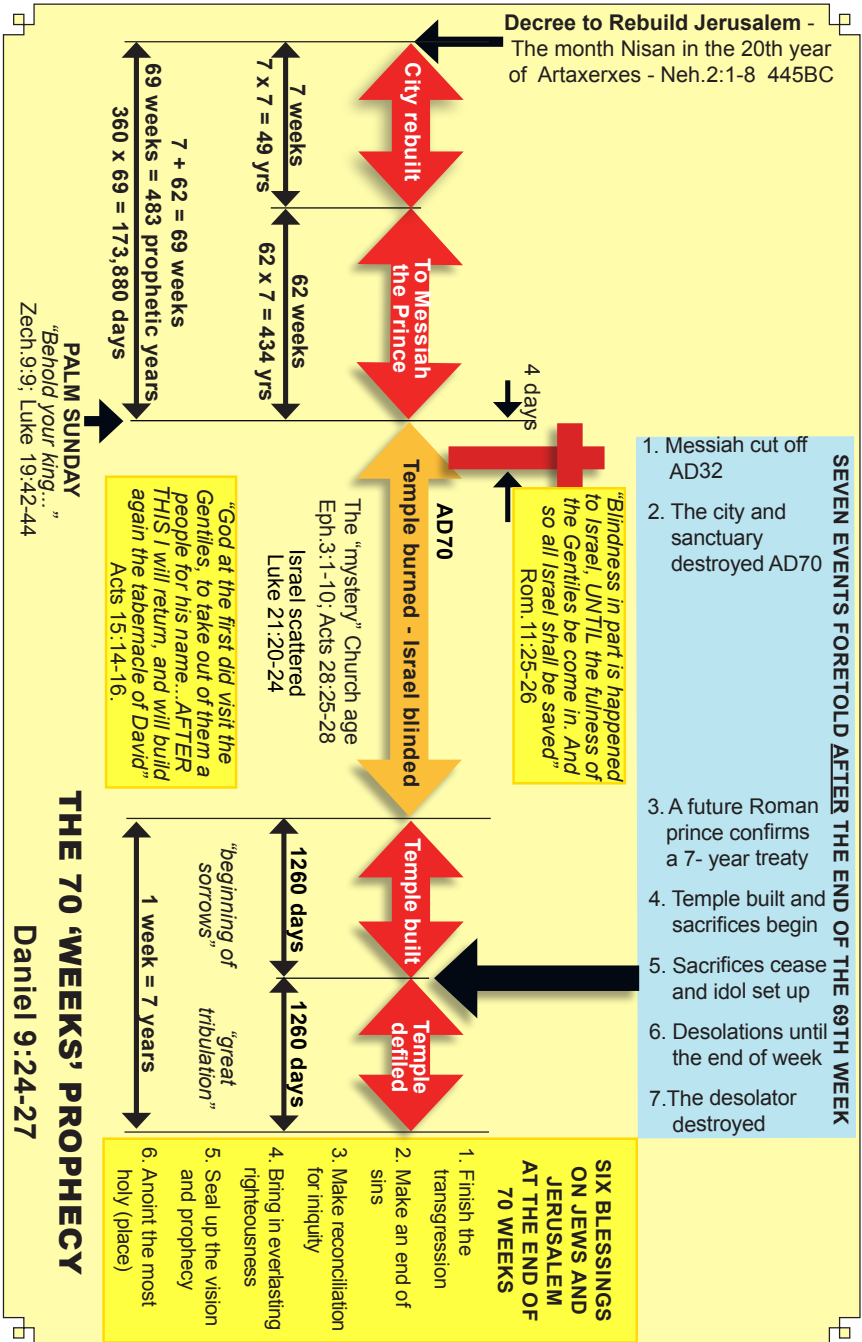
Decree to Rebuild Jerusalem - The month Nisan in the 20th year of Artaxerxes - Neh.2:1-8 445BC

City rebuilt

To Messiah the Prince

7 weeks
7 x 7 = 49 yrs

62 weeks
62 x 7 = 434 yrs

7 + 62 = 69 weeks
69 weeks = 483 prophetic years
360 x 69 = 173,880 days

PALM SUNDAY
"Behold your king..."
Zech.9:9; Luke 19:42-44

4 days

AD70

Temple burned - Israel blinded

"Blindness in part is happened to Israel, UNTIL the fulness of the Gentiles be come in. And so all Israel shall be saved"
Rom.11:25-26

The "mystery" Church age
Eph.3:1-10; Acts 28:25-28
Israel scattered
Luke 21:20-24

"God at the first did visit the Gentiles, to take out of them a people for his name...AFTER THIS I will return, and will build again the tabernacle of David"
Acts 15:14-16.

SEVEN EVENTS FORETOLD AFTER THE END OF THE 69TH WEEK

1. Messiah cut off AD32

2. The city and sanctuary destroyed AD70

3. A future Roman prince confirms a 7- year treaty

4. Temple built and sacrifices begin

5. Sacrifices cease and idol set up

6. Desolations until the end of week

7.The desolator destroyed

Temple built

Temple defiled

1260 days
"beginning of sorrows"

1260 days
"great tribulation"

1 week = 7 years

THE 70 'WEEKS' PROPHECY
Daniel 9:24-27

SIX BLESSINGS ON JEWS AND JERUSALEM AT THE END OF 70 WEEKS

1. Finish the transgression
2. Make an end of sins
3. Make reconciliation for iniquity
4. Bring in everlasting righteousness
5. Seal up the vision and prophecy
6. Anoint the most holy (place)